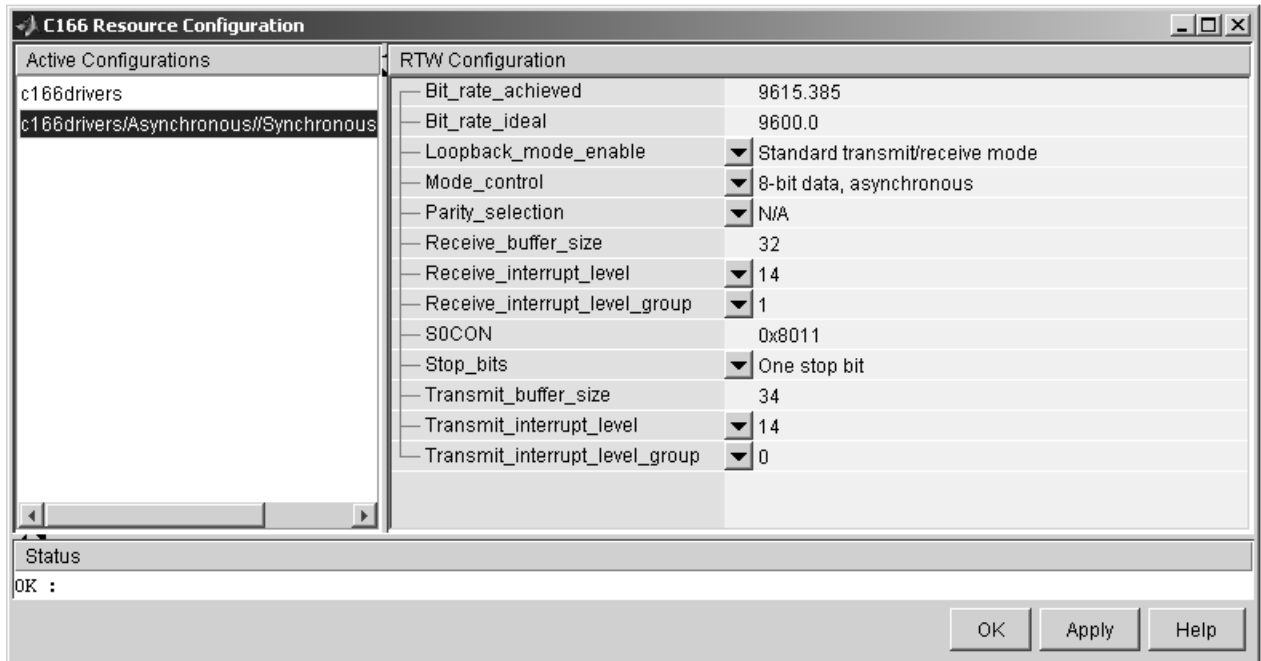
C166 Resource Configuration

Active Configurations
c166drivers
c166drivers/Asynchronous//Synchronous

RTW Configuration

| | |
|---|---|
| Bit_rate_achieved | 9615.385 |
| Bit_rate_ideal | 9600.0 |
| Loopback_mode_enable | Standard transmit/receive mode |
| Mode_control | 8-bit data, asynchronous |
| Parity_selection | N/A |
| Receive_buffer_size | 32 |
| Receive_interrupt_level | 14 |
| Receive_interrupt_level_group | 1 |
| S0CON | 0x8011 |
| Stop_bits | One stop bit |
| Transmit_buffer_size | 34 |
| Transmit_interrupt_level | 14 |
| Transmit_interrupt_level_group | 0 |

Status
OK :

OK Apply Help